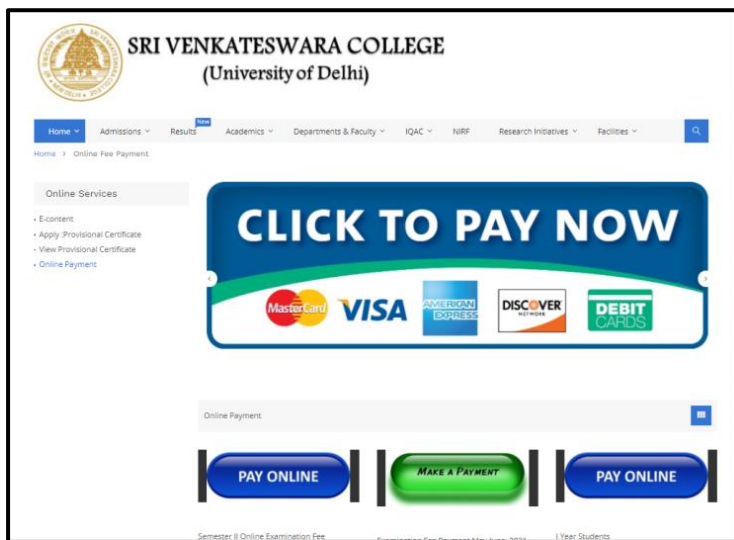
SRI VENKATESWARA COLLEGE
(University of Delhi)

Home Admissions Results New Academics Departments & Faculty IQAC NIRF Research Initiatives Facilities

Home > Online Fee Payment

Online Services

- E-content
- Apply :Provisional Certificate
- View Provisional Certificate
- Online Payment

CLICK TO PAY NOW

MasterCard VISA AMERICAN EXPRESS DISCOVER NETWORK DEBIT CARDS

Online Payment

PAY ONLINE

MAKE A PAYMENT

PAY ONLINE

Semester II Online Examination Fee

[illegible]

I Year Students